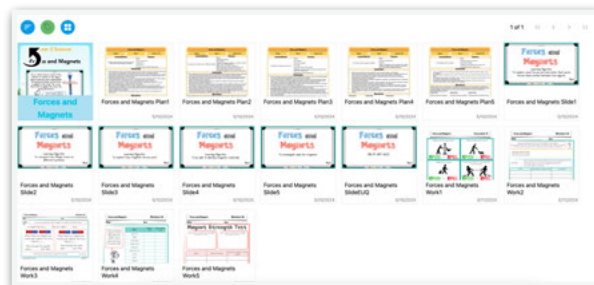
1 of 1

5 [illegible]
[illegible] and Magnets
Forces and Magnets

Forces and Magnets Plan1
5/19/2024
Forces and Magnets Plan2
5/19/2024
Forces and Magnets Plan3
5/19/2024
Forces and Magnets Plan4
5/19/2024
Forces and Magnets Plan5
5/19/2024
Forces and Magnets Slide1

Forces and Magnets
Forces and Magnets Slide2
5/19/2024
Forces and Magnets
Forces and Magnets Slide3
5/19/2024
Forces and Magnets
Forces and Magnets Slide4
5/19/2024
Forces and Magnets
Forces and Magnets Slide5
5/19/2024
Forces and Magnets
Forces and Magnets SlideLIQ
5/19/2024
Forces and Magnets Work1
5/19/2024
Forces and Magnets Work2
5/19/2024

Forces and Magnets Work3
Forces and Magnets Work4
Magnets Strength Test
Forces and Magnets Work5